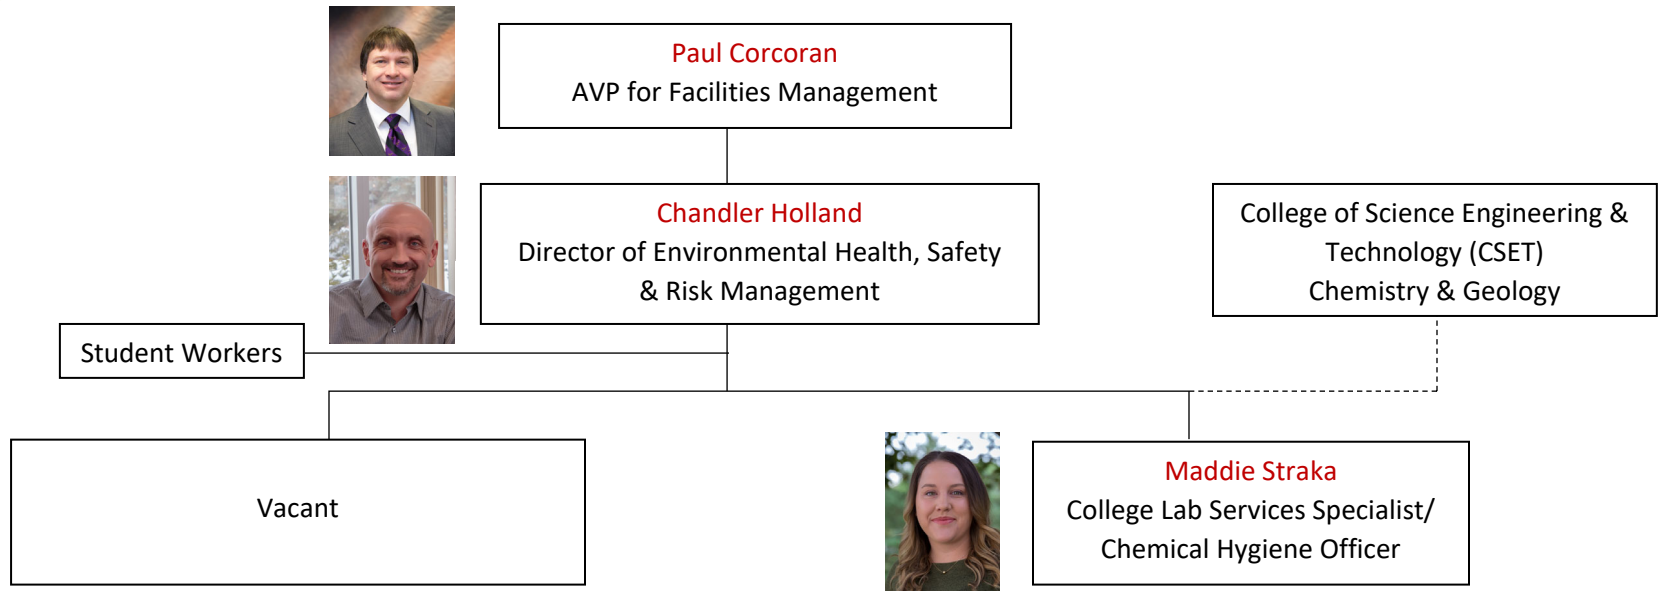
Paul Corcoran
AVP for Facilities Management

Chandler Holland
Director of Environmental Health, Safety & Risk Management

College of Science Engineering & Technology (CSET)
Chemistry & Geology

Student Workers

Vacant

Maddie Straka
College Lab Services Specialist/ Chemical Hygiene Officer